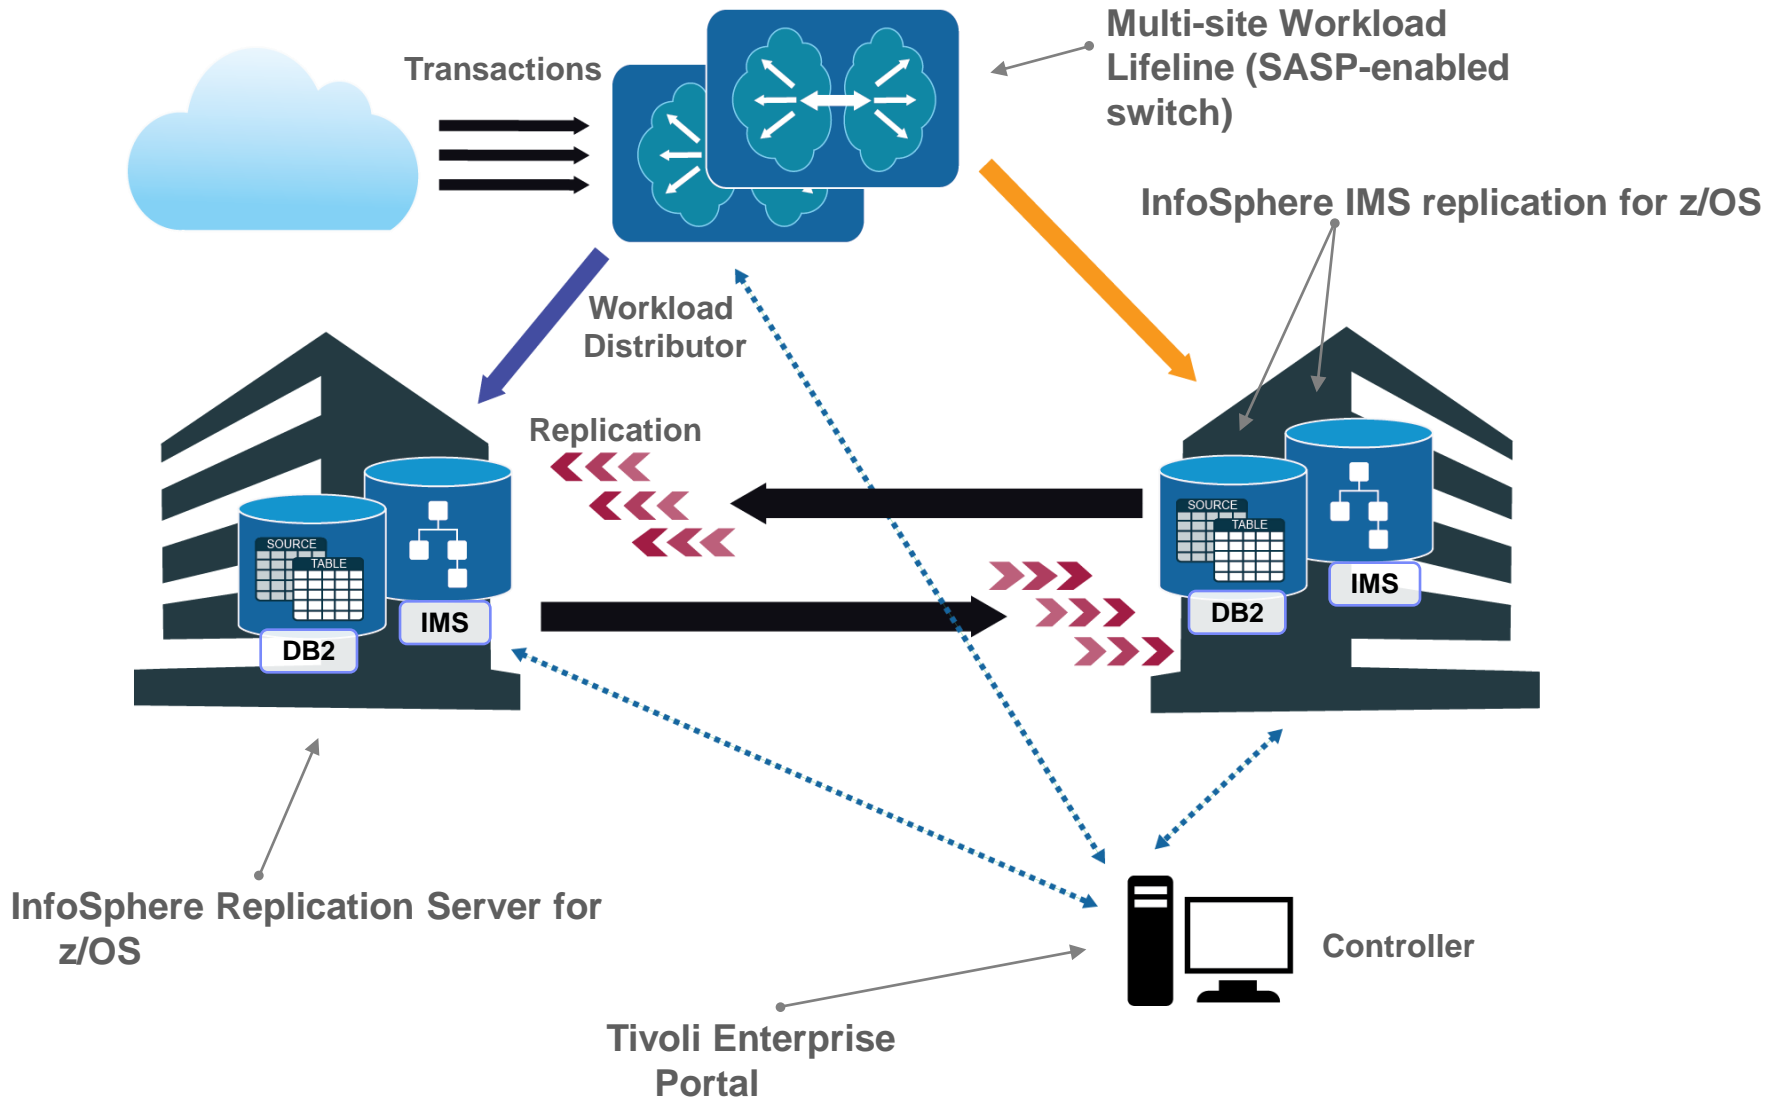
Transactions

Multi-site Workload Lifeline (SASP-enabled switch)

InfoSphere IMS replication for z/OS

Workload Distributor

Replication

SOURCE

TABLE

IMS

DB2

SOURCE

TABLE

IMS

DB2

InfoSphere Replication Server for z/OS

Controller

Tivoli Enterprise Portal